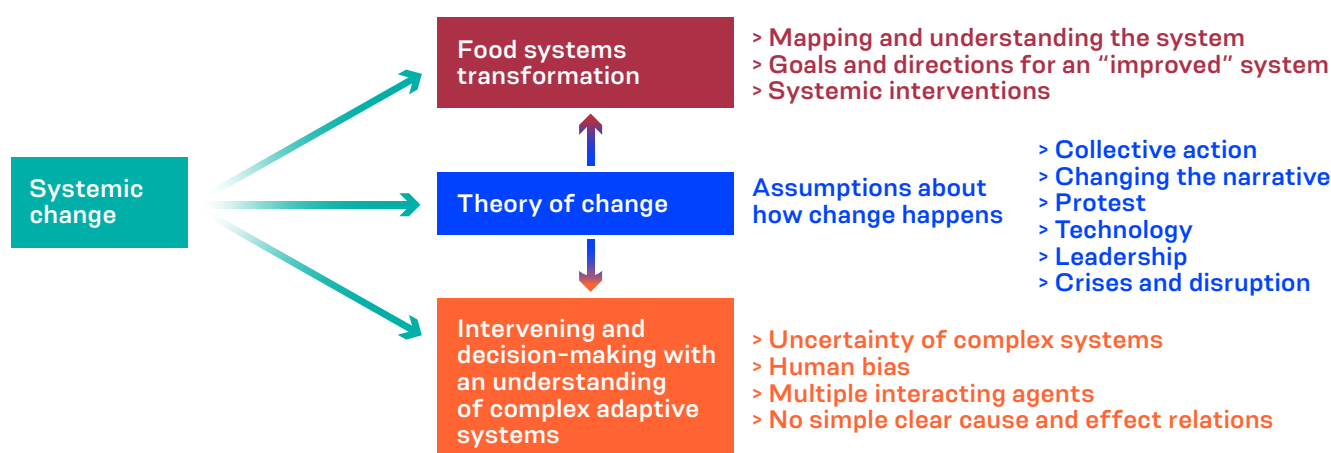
Systemic change

Food systems transformation

> Mapping and understanding the system
> Goals and directions for an "improved" system
> Systemic interventions

Theory of change

Assumptions about how change happens

> Collective action
> Changing the narrative
> Protest
> Technology
> Leadership
> Crises and disruption

Intervening and decision-making with an understanding of complex adaptive systems

> Uncertainty of complex systems
> Human bias
> Multiple interacting agents
> No simple clear cause and effect relations